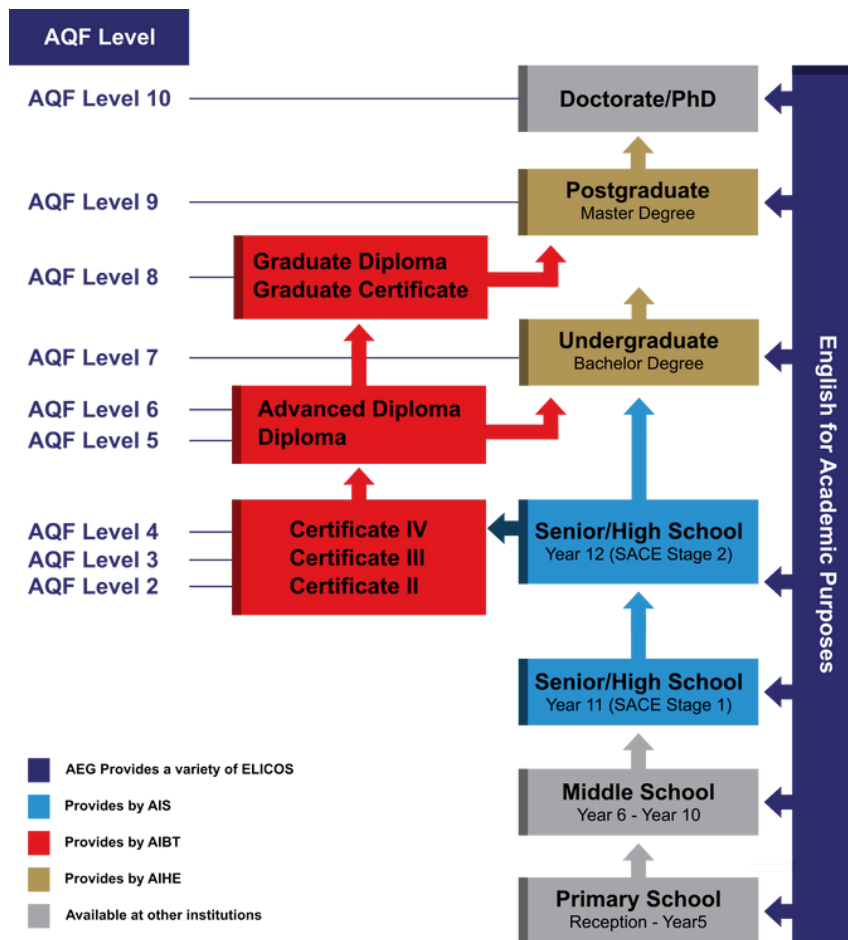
AQF Level

AQF Level 10
AQF Level 9
AQF Level 8
AQF Level 7
AQF Level 6
AQF Level 5
AQF Level 4
AQF Level 3
AQF Level 2

Doctorate/PhD

Postgraduate
Master Degree

Graduate Diploma
Graduate Certificate

Undergraduate
Bachelor Degree

Advanced Diploma
Diploma

Certificate IV
Certificate III
Certificate II

Senior/High School
Year 12 (SACE Stage 2)

Senior/High School
Year 11 (SACE Stage 1)

Middle School
Year 6 - Year 10

Primary School
Reception - Year5

English for Academic Purposes

AEG Provides a variety of ELICOS
Provides by AIS
Provides by AIBT
Provides by AIHE
Available at other institutions